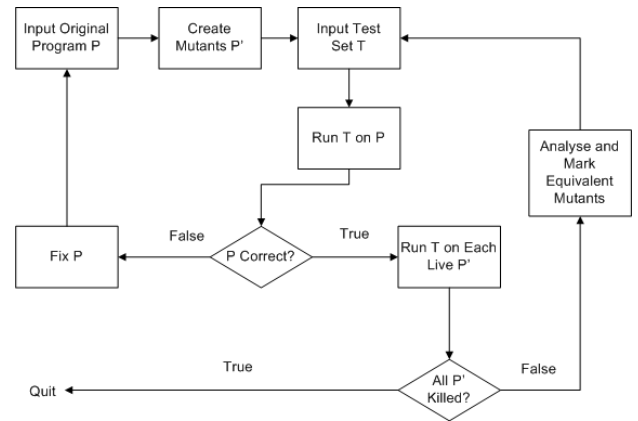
Input Original Program P

Create Mutants P'

Input Test Set T

Run T on P

Analyse and Mark Equivalent Mutants

Fix P

False

P Correct?

True

Run T on Each Live P'

True

Quit

All P' Killed?

False